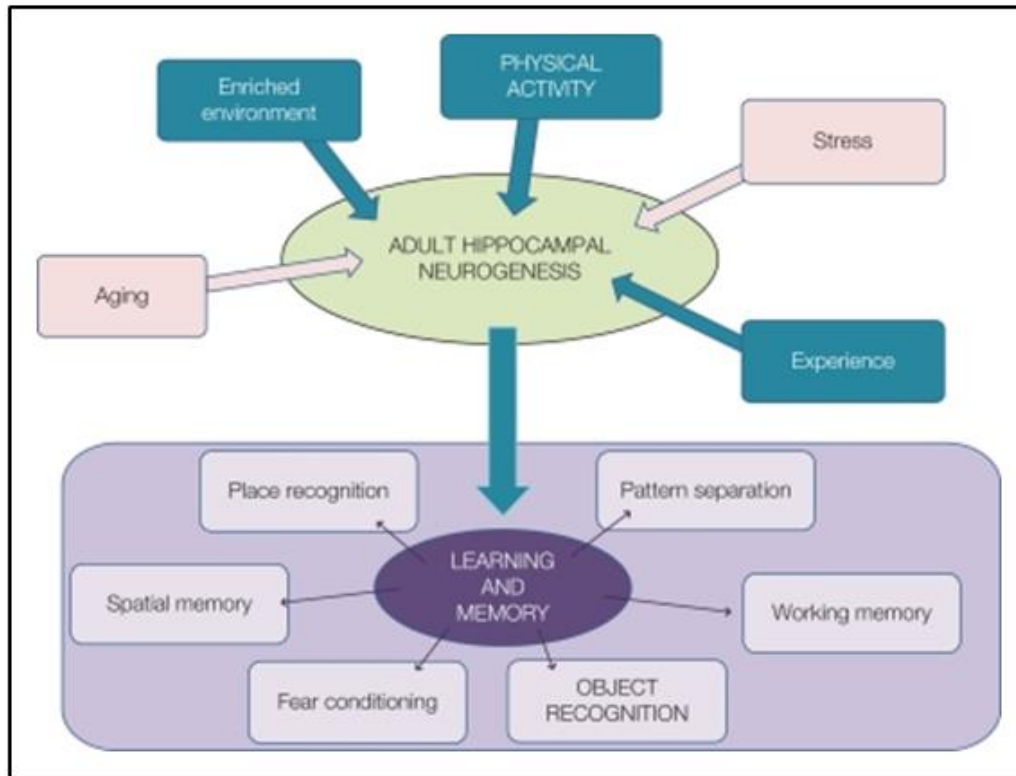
Enriched environment

PHYSICAL ACTIVITY

Stress

Aging

ADULT HIPPOCAMPAL NEUROGENESIS

Experience

Place recognition

Pattern separation

LEARNING AND MEMORY

Spatial memory

Working memory

Fear conditioning

OBJECT RECOGNITION